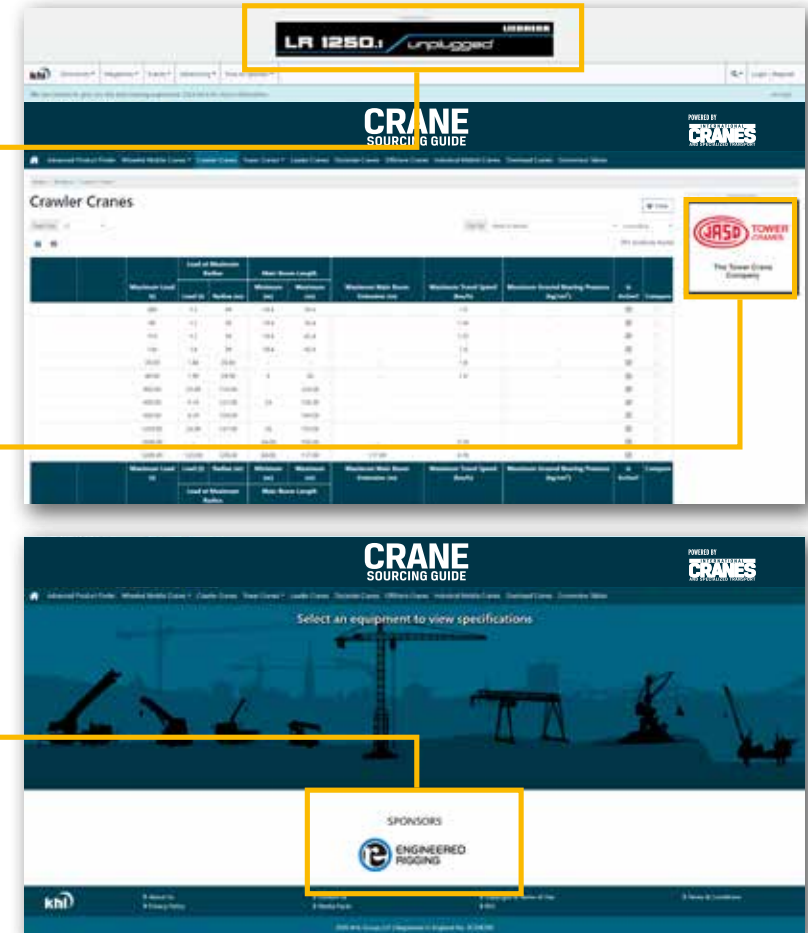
LR 1250.1 unplugged LIEBHERR

khl

CRANE SOURCING GUIDE

POWERED BY INTERNATIONAL CRANES AND SPECIALIZED TRANSPORT

Crawler Cranes

| | Maximum Load (t) | Load at Maximum Radius: Load (t) | Load at Maximum Radius: Radius (m) | Main Boom Length: Minimum (m) | Main Boom Length: Maximum (m) | Maximum Main Boom Extension (m) | Maximum Travel Speed (km/h) | Maximum Ground Bearing Pressure (kg/cm²) | Is Active? | Company |
|---|---|---|---|---|---|---|---|---|---|---|
| | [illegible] | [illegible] | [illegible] | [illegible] | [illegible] | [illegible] | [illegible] | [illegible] | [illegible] | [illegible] |
| | Maximum Load (t) | Load (t) | Radius (m) | Minimum (m) | Maximum (m) | Maximum Main Boom Extension (m) | Maximum Travel Speed (km/h) | Maximum Ground Bearing Pressure (kg/cm²) | Is Active? | Company |
| | | Load at Maximum Radius | | Main Boom Length | | | | | | |

JASO TOWER CRANES
The Tower Crane Company

CRANE SOURCING GUIDE

POWERED BY INTERNATIONAL CRANES AND SPECIALIZED TRANSPORT

Select an equipment to view specifications

SPONSORS

ENGINEERED RIGGING

khl